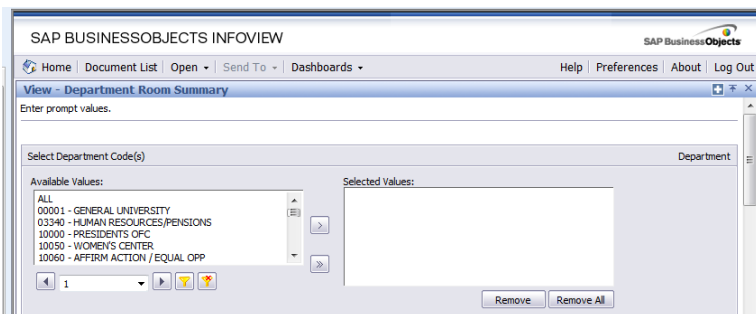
SAP BUSINESSOBJECTS INFOVIEW

SAP BusinessObjects

Home | Document List | Open ▾ | Send To ▾ | Dashboards ▾

Help | Preferences | About | Log Out

View - Department Room Summary

Enter prompt values.

Select Department Code(s)

Department

Available Values:

ALL
00001 - GENERAL UNIVERSITY
03340 - HUMAN RESOURCES/PENSIONS
10000 - PRESIDENTS OFC
10050 - WOMEN'S CENTER
10060 - AFFIRM ACTION / EQUAL OPP

>

»

1

Selected Values:

Remove

Remove All